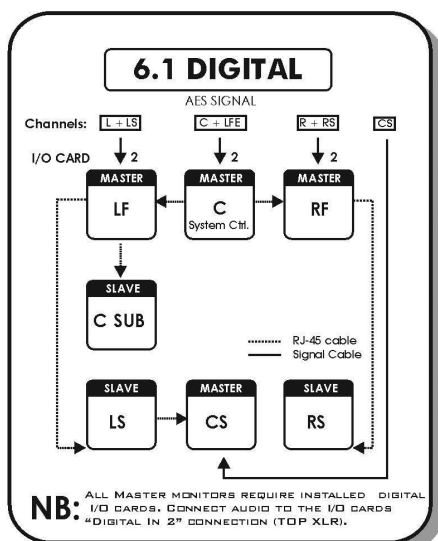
6.1 DIGITAL

AES SIGNAL

Channels: L + LS C + LFE R + RS CS

I/O CARD 2 2 2

MASTER
LF

MASTER
C
System Ctrl.

MASTER
RF

SLAVE
C SUB

RJ-45 cable
Signal Cable

SLAVE
LS

MASTER
CS

SLAVE
RS

NB: All Master monitors require installed digital I/O cards. Connect audio to the I/O cards "Digital In 2" connection (TOP XLR).